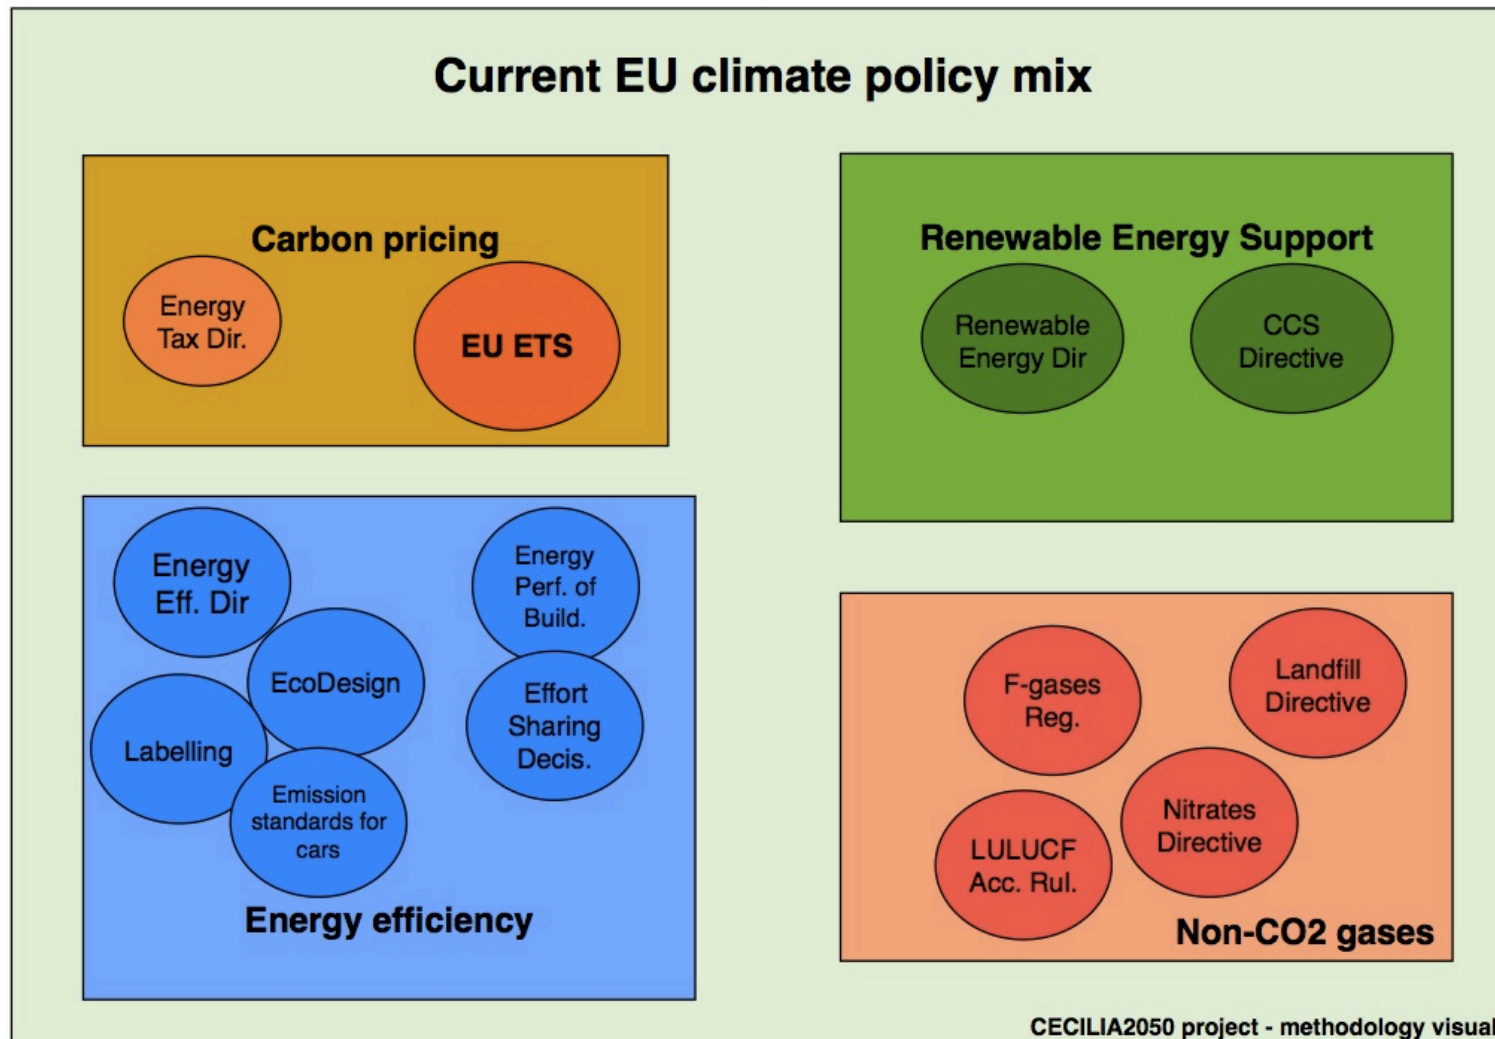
Current EU climate policy mix

Carbon pricing

Energy Tax Dir.

EU ETS

Renewable Energy Support

Renewable Energy Dir

CCS Directive

Energy Eff. Dir

Energy Perf. of Build.

EcoDesign

Effort Sharing Decis.

Labelling

Emission standards for cars

Energy efficiency

F-gases Reg.

Landfill Directive

Nitrates Directive

LULUCF Acc. Rul.

Non-CO2 gases

CECILIA2050 project - methodology visual